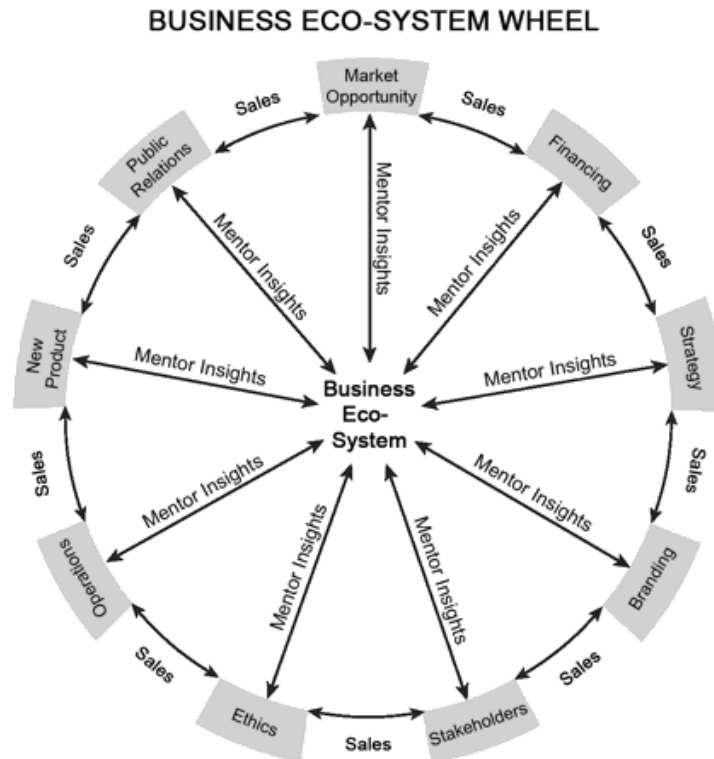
BUSINESS ECO-SYSTEM WHEEL

Market Opportunity

Sales

Sales

Financing

Sales

Strategy

Sales

Branding

Sales

Stakeholders

Sales

Ethics

Sales

Operations

Sales

New Product

Sales

Public Relations

Mentor Insights

Mentor Insights

Mentor Insights

Mentor Insights

Mentor Insights

Mentor Insights

Mentor Insights

Mentor Insights

Mentor Insights

Mentor Insights

Business Eco-System